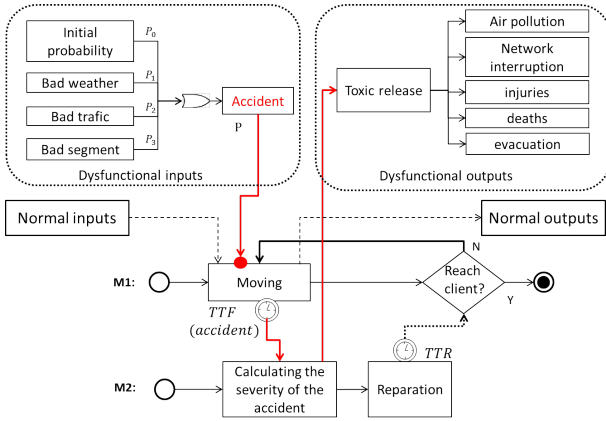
Initial probability
$P_0$
Bad weather
$P_1$
Bad trafic
$P_2$
Bad segment
$P_3$
Accident
P
Dysfunctional inputs

Toxic release
Air pollution
Network interruption
injuries
deaths
evacuation
Dysfunctional outputs

Normal inputs
Normal outputs

M1:
Moving
$TTF$
$(accident)$
Reach client?
N
Y

M2:
Calculating the severity of the accident
Reparation
$TTR$